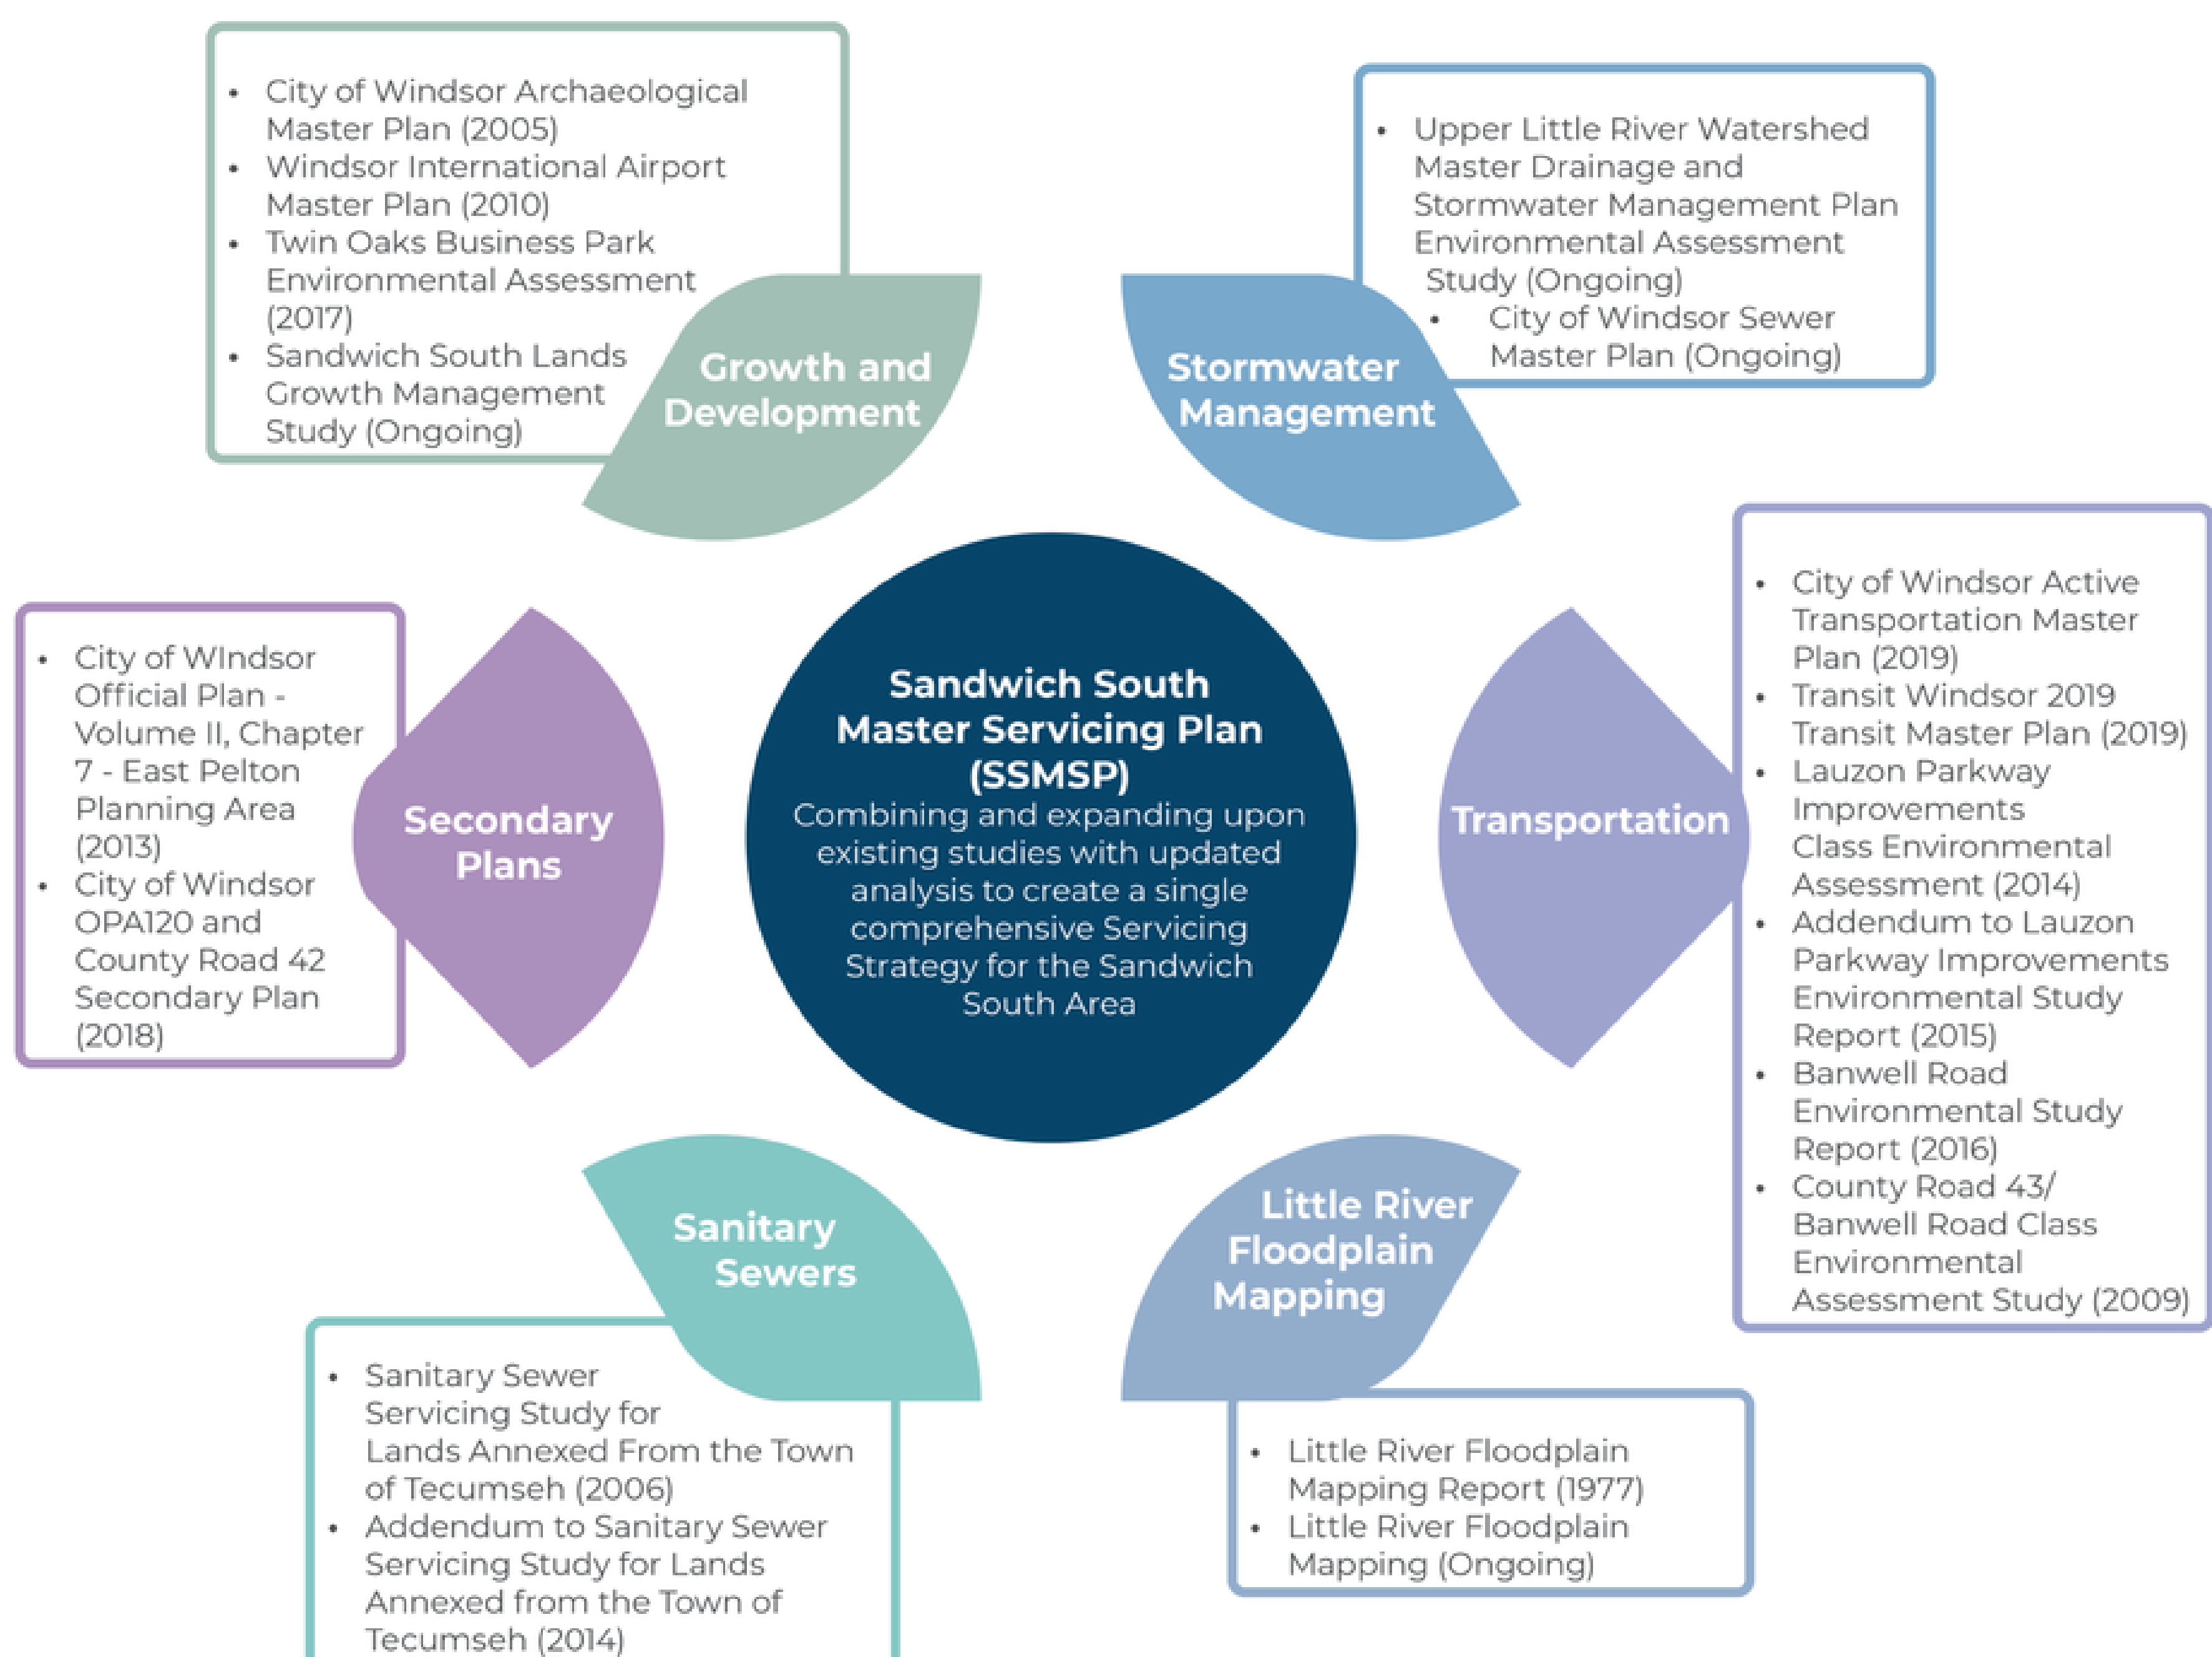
- City of Windsor Archaeological Master Plan (2005)
- Windsor International Airport Master Plan (2010)
- Twin Oaks Business Park Environmental Assessment (2017)
- Sandwich South Lands Growth Management Study (Ongoing)

Growth and Development

- Upper Little River Watershed Master Drainage and Stormwater Management Plan Environmental Assessment Study (Ongoing)
- City of Windsor Sewer Master Plan (Ongoing)

Stormwater Management

- City of WIndsor Official Plan - Volume II, Chapter 7 - East Pelton Planning Area (2013)
- City of Windsor OPA120 and County Road 42 Secondary Plan (2018)

Secondary Plans

Sandwich South Master Servicing Plan (SSMSP)
Combining and expanding upon existing studies with updated analysis to create a single comprehensive Servicing Strategy for the Sandwich South Area

Transportation

- City of Windsor Active Transportation Master Plan (2019)
- Transit Windsor 2019 Transit Master Plan (2019)
- Lauzon Parkway Improvements Class Environmental Assessment (2014)
- Addendum to Lauzon Parkway Improvements Environmental Study Report (2015)
- Banwell Road Environmental Study Report (2016)
- County Road 43/ Banwell Road Class Environmental Assessment Study (2009)

Sanitary Sewers

Little River Floodplain Mapping

- Sanitary Sewer Servicing Study for Lands Annexed From the Town of Tecumseh (2006)
- Addendum to Sanitary Sewer Servicing Study for Lands Annexed from the Town of Tecumseh (2014)

- Little River Floodplain Mapping Report (1977)
- Little River Floodplain Mapping (Ongoing)